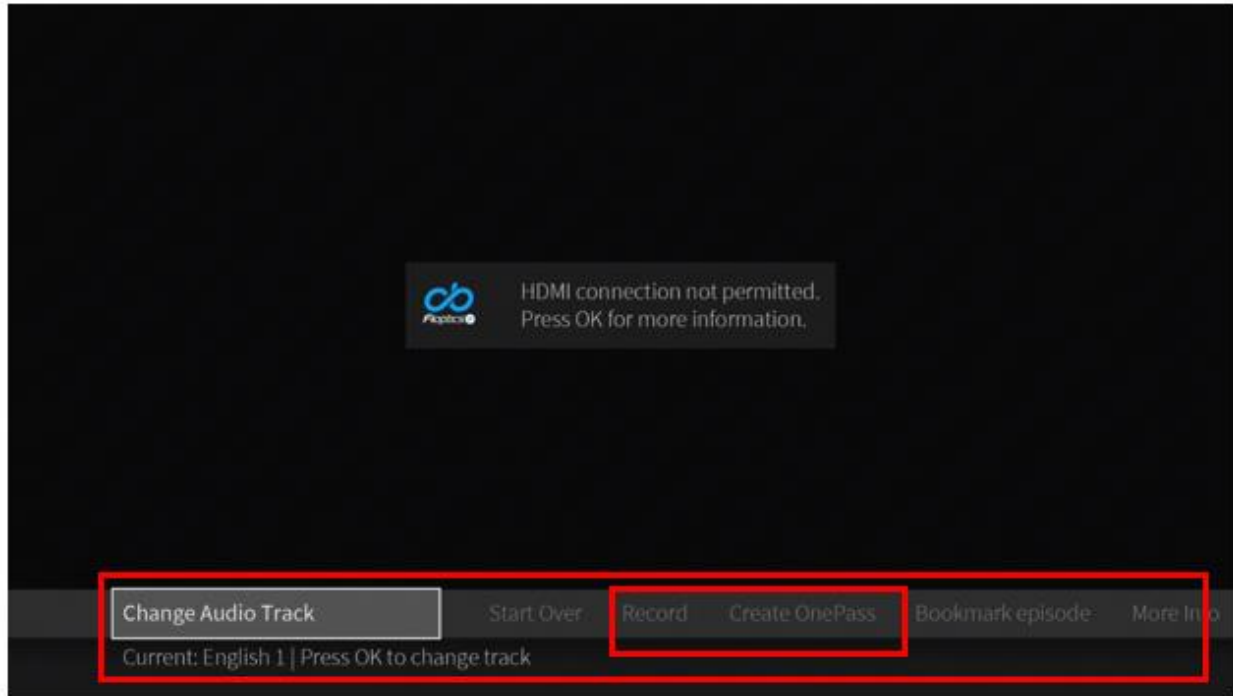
Fioptics

HDMI connection not permitted.
Press OK for more information.

Change Audio Track

Start Over

Record

Create OnePass

Bookmark episode

More In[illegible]o

Current: English 1 | Press OK to change track